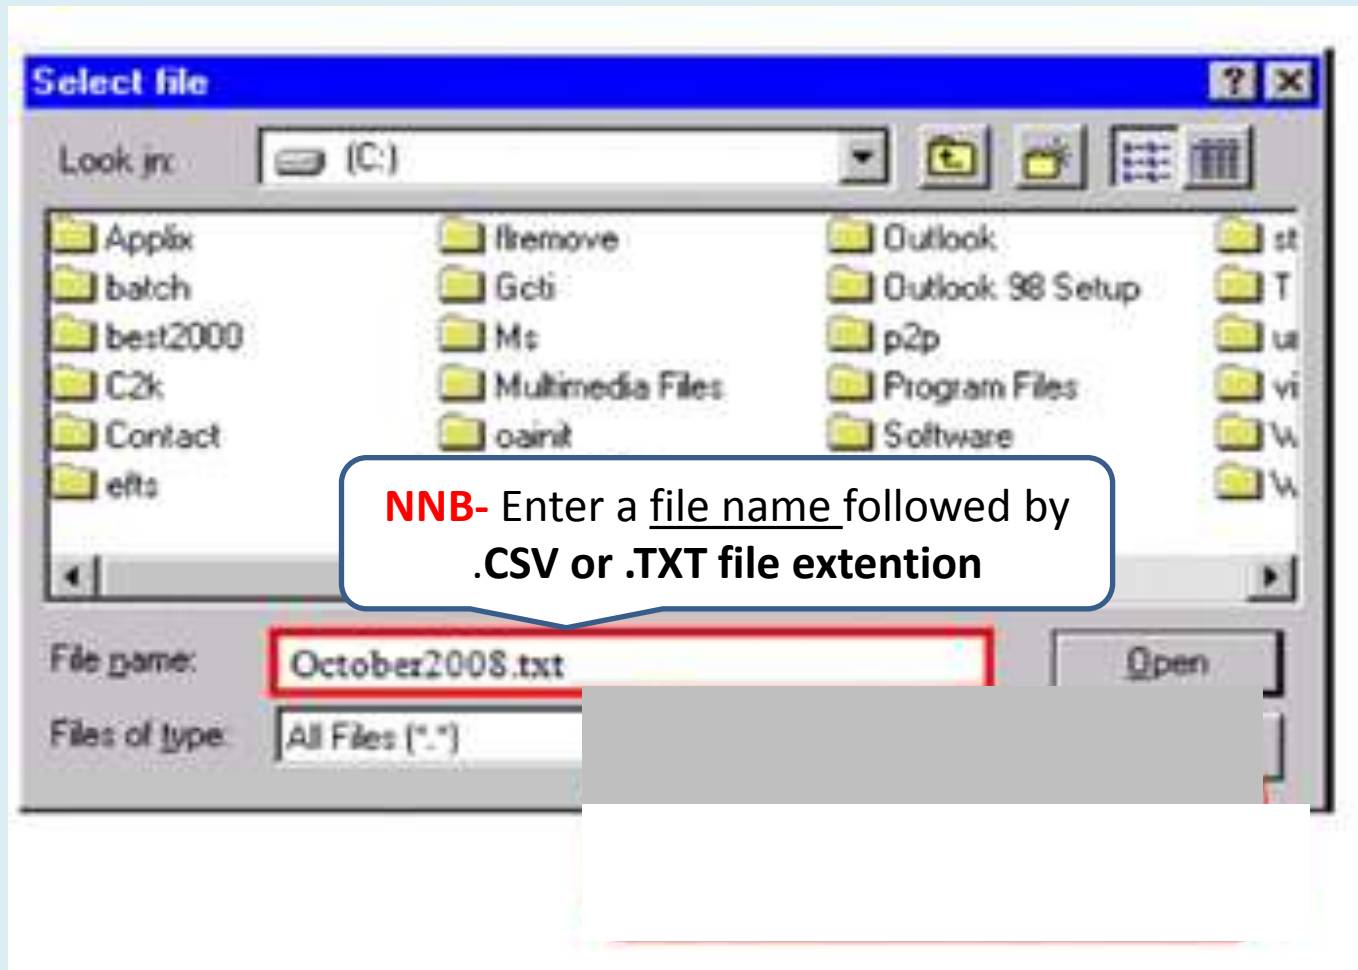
Select file

Look in: (C:)

Applix
batch
best2000
C2k
Contact
efts

flremove
Gcti
Ms
Multimedia Files
oainit

Outlook
Outlook 98 Setup
p2p
Program Files
Software

st
T
ur
vi
W
W

NNB- Enter a file name followed by .CSV or .TXT file extention

File name: October2008.txt

Open

Files of type: All Files (*.*)